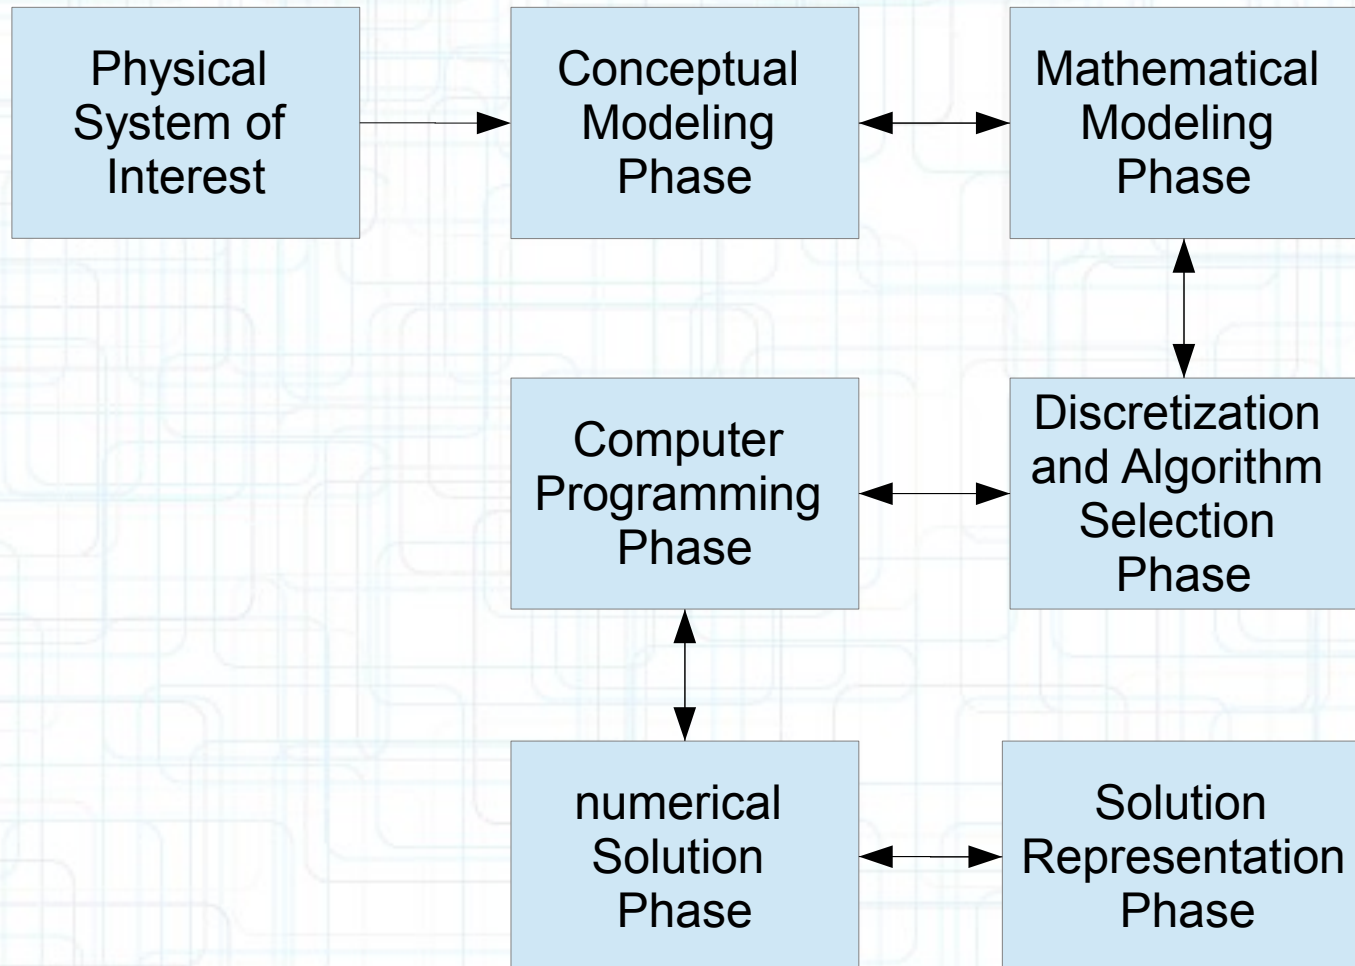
Physical System of Interest

Conceptual Modeling Phase

Mathematical Modeling Phase

Discretization and Algorithm Selection Phase

Computer Programming Phase

numerical Solution Phase

Solution Representation Phase